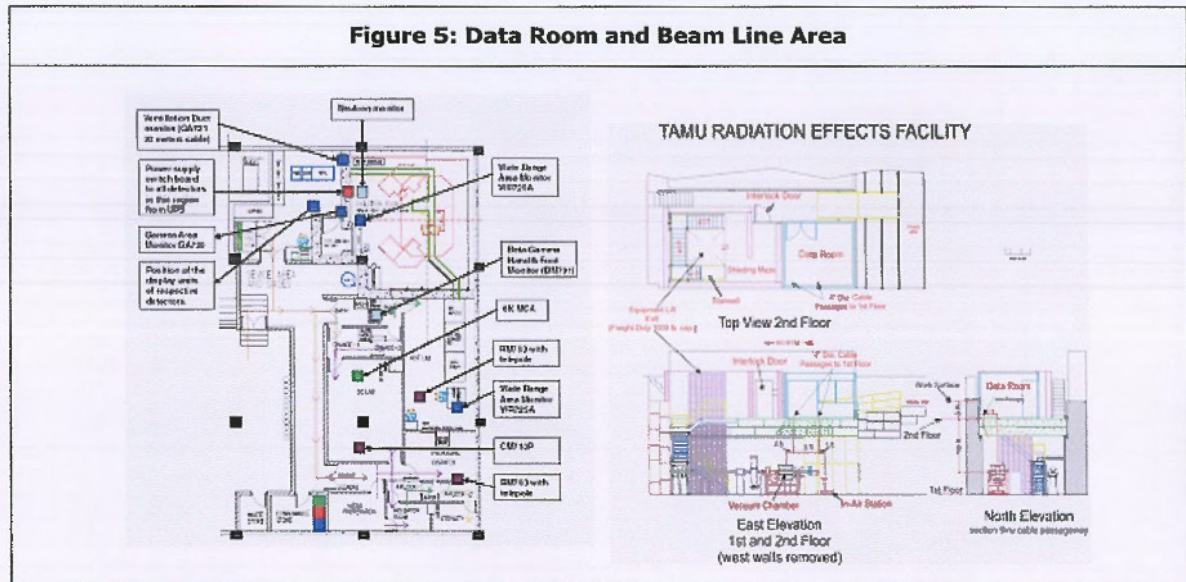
Figure 5: Data Room and Beam Line Area

Bio-Assay monitor

Ventilation Duct monitor (GA721 30 meters cable)

Power supply switch board to all detectors at the sagem Room UPS

Gamma Area Monitor GA720

Position of the display units of respective detectors.

Wide Range Area Monitor WR725A

Beta Gamma Hand & Foot Monitor (BM731)

4K MCA

RM163 with tripode

Wide Range Area Monitor WR725A

CM13P

RM163 with tripode

TAMU RADIATION EFFECTS FACILITY

Interlock Door

Data Room

Shielding Maze

Stairwell

4" Dia. Cable Passages to 1st Floor

Equipment Lift Exit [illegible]

Top View 2nd Floor

Interlock Door

4" Dia. Cable Passages to 1st Floor

Data Room

2nd Floor

1st Floor

Vacuum Chamber

In-Air Station

East Elevation
1st and 2nd Floor
(west walls removed)

North Elevation
section thru cable passageway